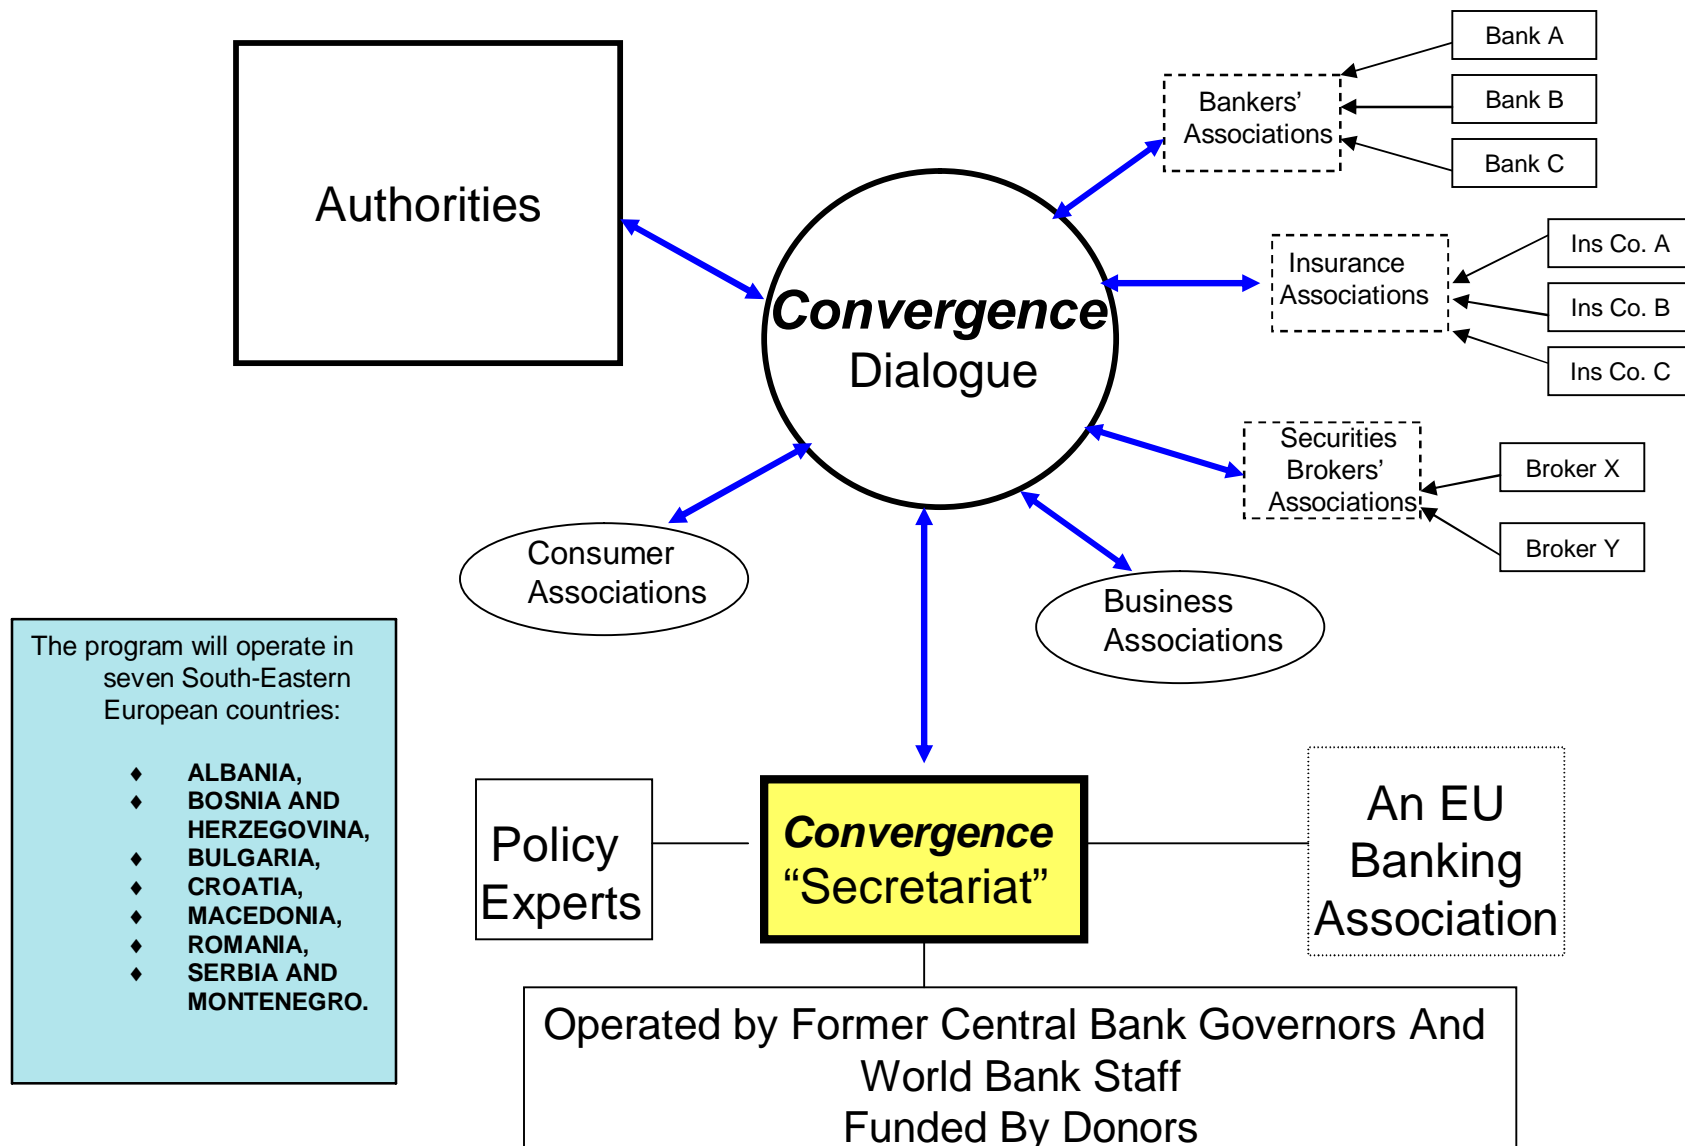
Authorities

Convergence
Dialogue

Bank A

Bank B

Bank C

Bankers' Associations

Insurance Associations

Ins Co. A

Ins Co. B

Ins Co. C

Securities Brokers' Associations

Broker X

Broker Y

Consumer Associations

Business Associations

The program will operate in seven South-Eastern European countries:

- ALBANIA,
- BOSNIA AND HERZEGOVINA,
- BULGARIA,
- CROATIA,
- MACEDONIA,
- ROMANIA,
- SERBIA AND MONTENEGRO.

Policy Experts

Convergence
"Secretariat"

An EU Banking Association

Operated by Former Central Bank Governors And World Bank Staff
Funded By Donors